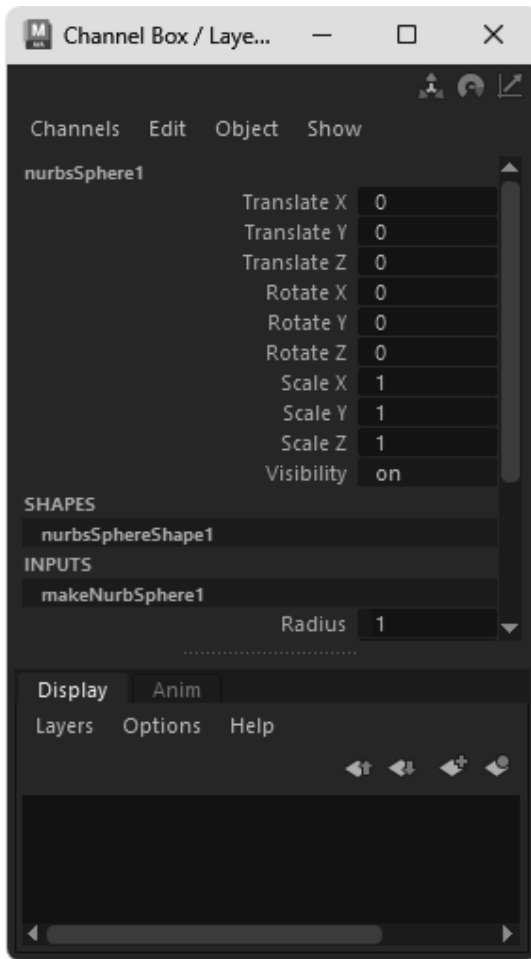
Channel Box / Laye...

Channels Edit Object Show

nurbsSphere1

| Translate X | 0 |
|---|---|
| Translate Y | 0 |
| Translate Z | 0 |
| Rotate X | 0 |
| Rotate Y | 0 |
| Rotate Z | 0 |
| Scale X | 1 |
| Scale Y | 1 |
| Scale Z | 1 |
| Visibility | on |

SHAPES

nurbsSphereShape1

INPUTS

makeNurbSphere1

| Radius | 1 |
|---|---|

Display Anim

Layers Options Help